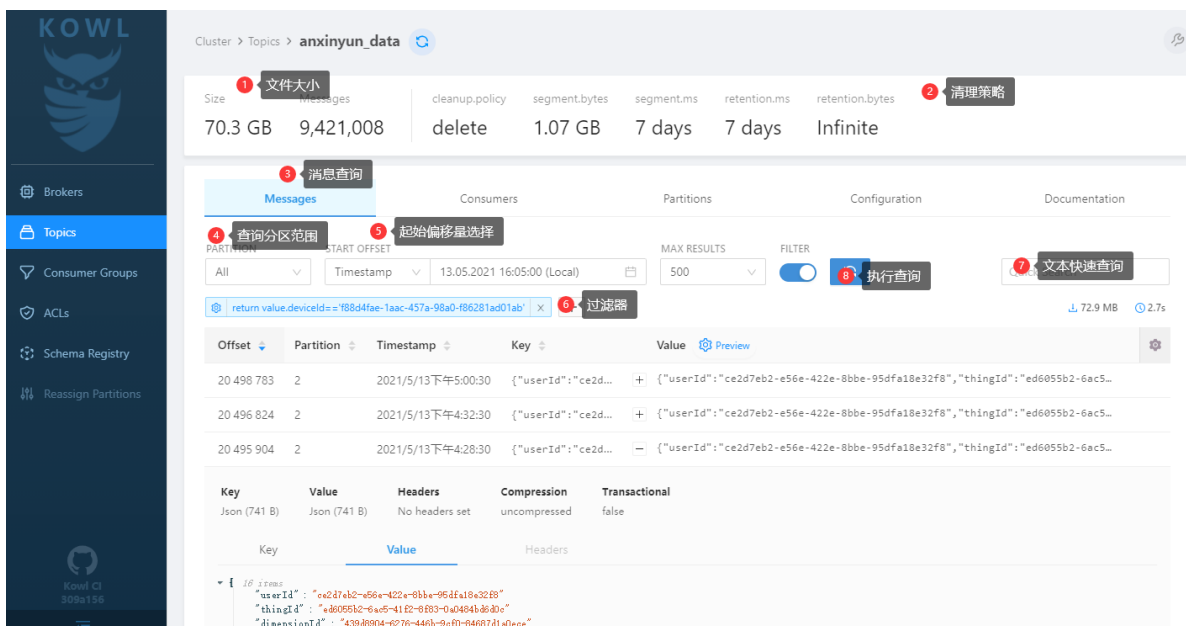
KOWL

Brokers
Topics
Consumer Groups
ACLs
Schema Registry
Reassign Partitions

Kowl CI
309a156

Cluster > Topics > anxinyun_data

1 文件大小
2 清理策略

| Size | Messages | cleanup.policy | segment.bytes | segment.ms | retention.ms | retention.bytes |
|---|---|---|---|---|---|---|
| 70.3 GB | 9,421,008 | delete | 1.07 GB | 7 days | 7 days | Infinite |

3 消息查询

Messages Consumers Partitions Configuration Documentation

4 查询分区范围
5 起始偏移量选择

PARTITION START OFFSET MAX RESULTS FILTER

All Timestamp 13.05.2021 16:05:00 (Local) 500

8 执行查询
7 文本快速查询

return value.deviceId=='f88d4fae-1aac-457a-98a0-f86281ad01ab' ×
6 过滤器

72.9 MB 2.7s

| Offset | Partition | Timestamp | Key | Value Preview |
|---|---|---|---|---|
| 20 498 783 | 2 | 2021/5/13下午5:00:30 | {"userId":"ce2d… | + {"userId":"ce2d7eb2-e56e-422e-8bbe-95dfa18e32f8","thingId":"ed6055b2-6ac5… |
| 20 496 824 | 2 | 2021/5/13下午4:32:30 | {"userId":"ce2d… | + {"userId":"ce2d7eb2-e56e-422e-8bbe-95dfa18e32f8","thingId":"ed6055b2-6ac5… |
| 20 495 904 | 2 | 2021/5/13下午4:28:30 | {"userId":"ce2d… | − {"userId":"ce2d7eb2-e56e-422e-8bbe-95dfa18e32f8","thingId":"ed6055b2-6ac5… |

| Key | Value | Headers | Compression | Transactional |
|---|---|---|---|---|
| Json (741 B) | Json (741 B) | No headers set | uncompressed | false |

Key Value Headers

{ 16 items
"userId" : "ce2d7eb2-e56e-422e-8bbe-95dfa18e32f8"
"thingId" : "ed6055b2-6ac5-41f2-8f83-0a0484bd6d0c"
"dimensionId" : "439d8904-6276-446b-9cf0-84687d1a0ece"